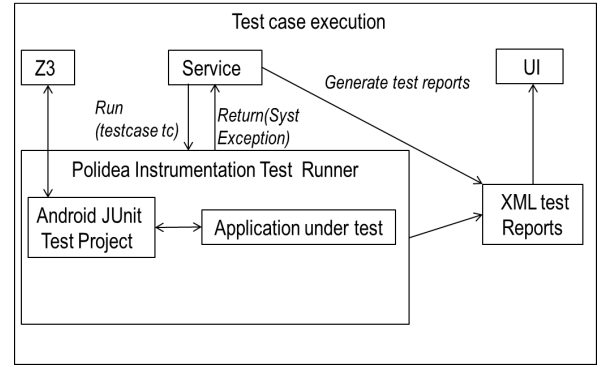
Test case execution

Z3

Service

Generate test reports

UI

Run (testcase tc)

Return(Syst Exception)

Polidea Instrumentation Test Runner

Android JUnit Test Project

Application under test

XML test Reports